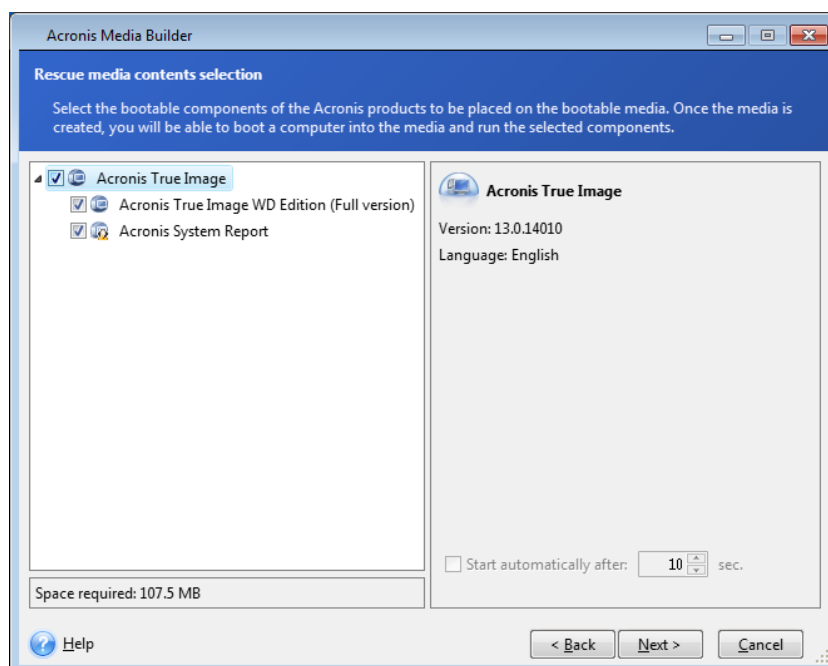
Acronis Media Builder

Rescue media contents selection

Select the bootable components of the Acronis products to be placed on the bootable media. Once the media is created, you will be able to boot a computer into the media and run the selected components.

Acronis True Image
Acronis True Image WD Edition (Full version)
Acronis System Report

Acronis True Image

Version: 13.0.14010

Language: English

Start automatically after: 10 sec.

Space required: 107.5 MB

Help

< Back

Next >

Cancel